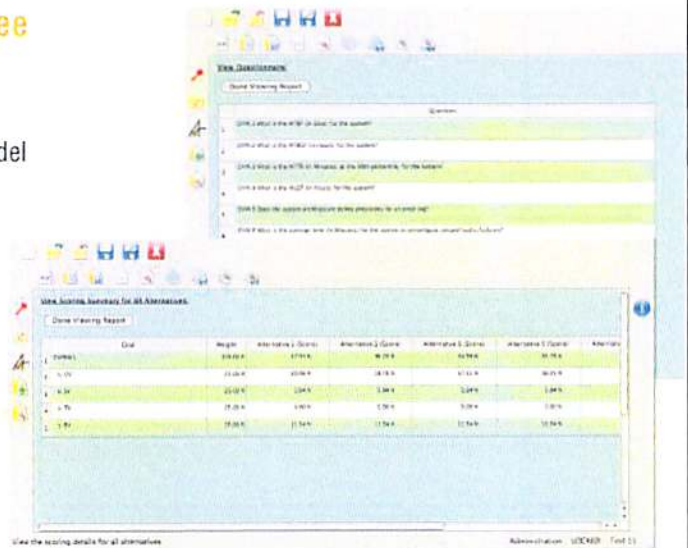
ee

del

View Questionnaire

Done Viewing Report

Question

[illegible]

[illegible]

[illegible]

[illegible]

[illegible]

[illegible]

View Scoring Summary for All Alternatives

Done Viewing Report

| | Goal | Weight | Alternative 1 (Score) | Alternative 2 (Score) | Alternative 3 (Score) | Alternative 5 (Score) | Alternativ |
|---|---|---|---|---|---|---|---|
| 1 | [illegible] | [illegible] | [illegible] | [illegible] | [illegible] | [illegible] | |
| 2 | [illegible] | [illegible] | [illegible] | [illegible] | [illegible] | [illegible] | |
| 3 | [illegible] | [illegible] | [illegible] | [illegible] | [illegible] | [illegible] | |
| 4 | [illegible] | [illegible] | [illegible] | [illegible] | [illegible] | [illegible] | |
| 5 | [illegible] | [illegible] | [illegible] | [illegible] | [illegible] | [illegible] | |

View the scoring details for all alternatives

Administration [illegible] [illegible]